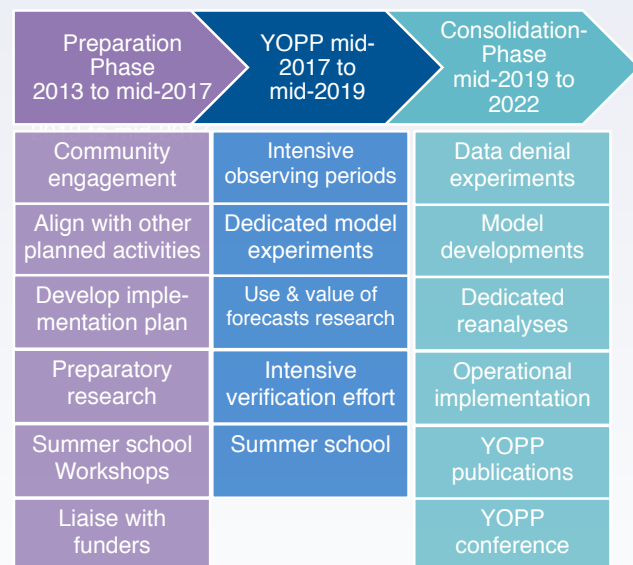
Preparation Phase 2013 to mid-2017

YOPP mid-2017 to mid-2019

Consolidation-Phase mid-2019 to 2022

Community engagement

Align with other planned activities

Develop implementation plan

Preparatory research

Summer school Workshops

Liaise with funders

Intensive observing periods

Dedicated model experiments

Use & value of forecasts research

Intensive verification effort

Summer school

Data denial experiments

Model developments

Dedicated reanalyses

Operational implementation

YOPP publications

YOPP conference